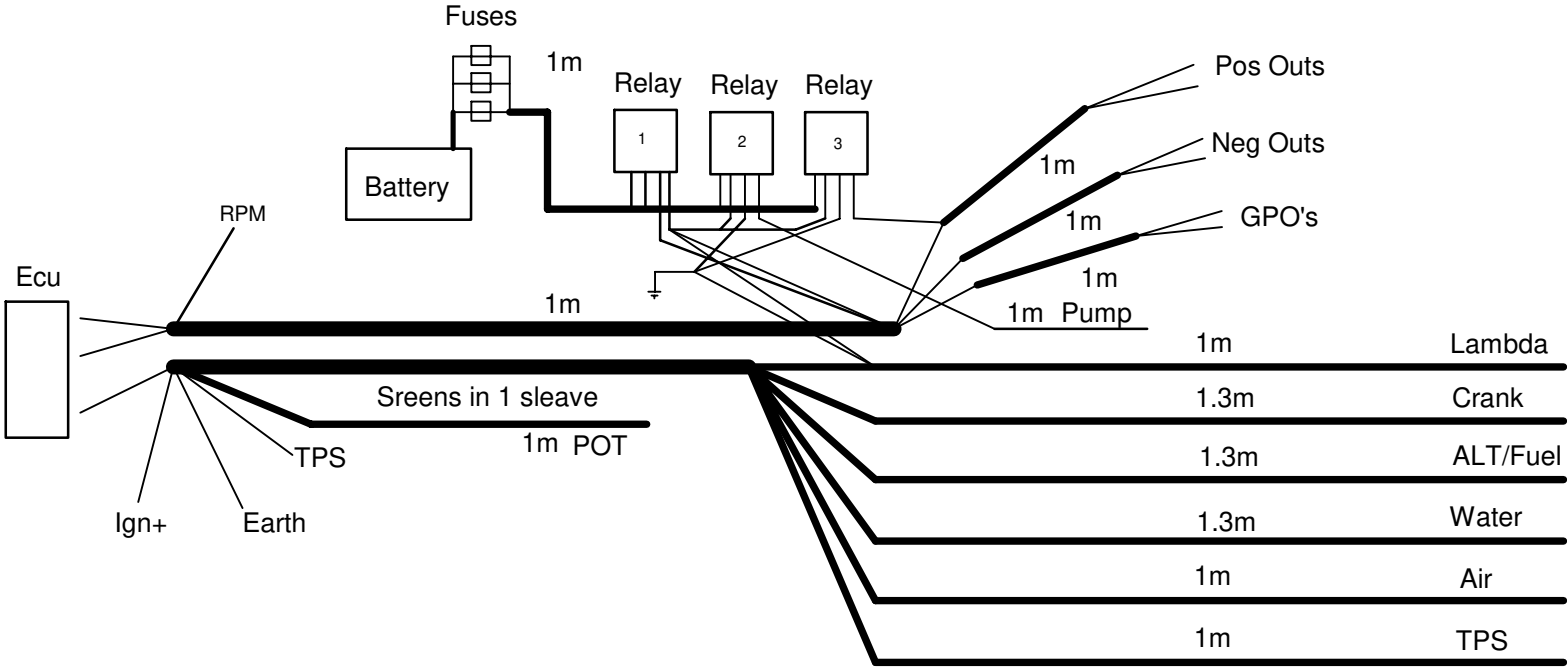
Fuses

1m

Relay Relay Relay

1 2 3

Battery

Pos Outs

Neg Outs

1m

1m

GPO's

1m

RPM

Ecu

1m

1m Pump

1m Lambda

Sreens in 1 sleave

1.3m Crank

1m POT

TPS

1.3m ALT/Fuel

Ign+

Earth

1.3m Water

1m Air

1m TPS